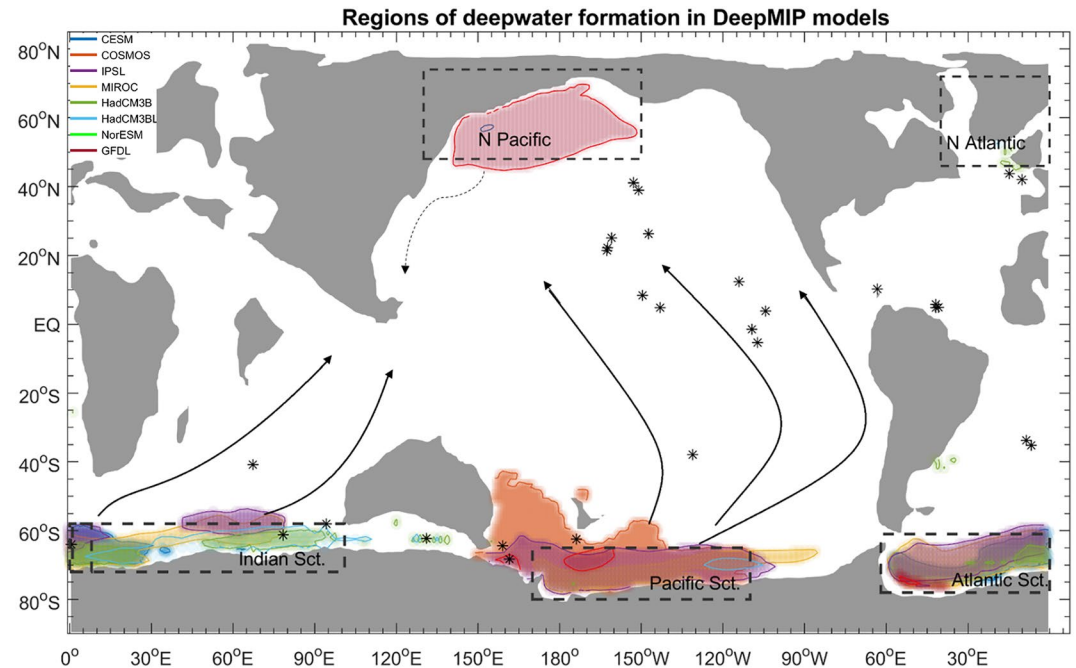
Regions of deepwater formation in DeepMIP models

CESM
COSMOS
IPSL
MIROC
HadCM3B
HadCM3BL
NorESM
GFDL

N Pacific

N Atlantic

Indian Sct.

Pacific Sct.

Atlantic Sct.

$80^oN$
$60^oN$
$40^oN$
$20^oN$
EQ
$20^oS$
$40^oS$
$60^oS$
$80^oS$

$0^o$
$30^oE$
$60^oE$
$90^oE$
$120^oE$
$150^oE$
$180^o$
$150^oW$
$120^oW$
$90^oW$
$60^oE$
$30^oE$